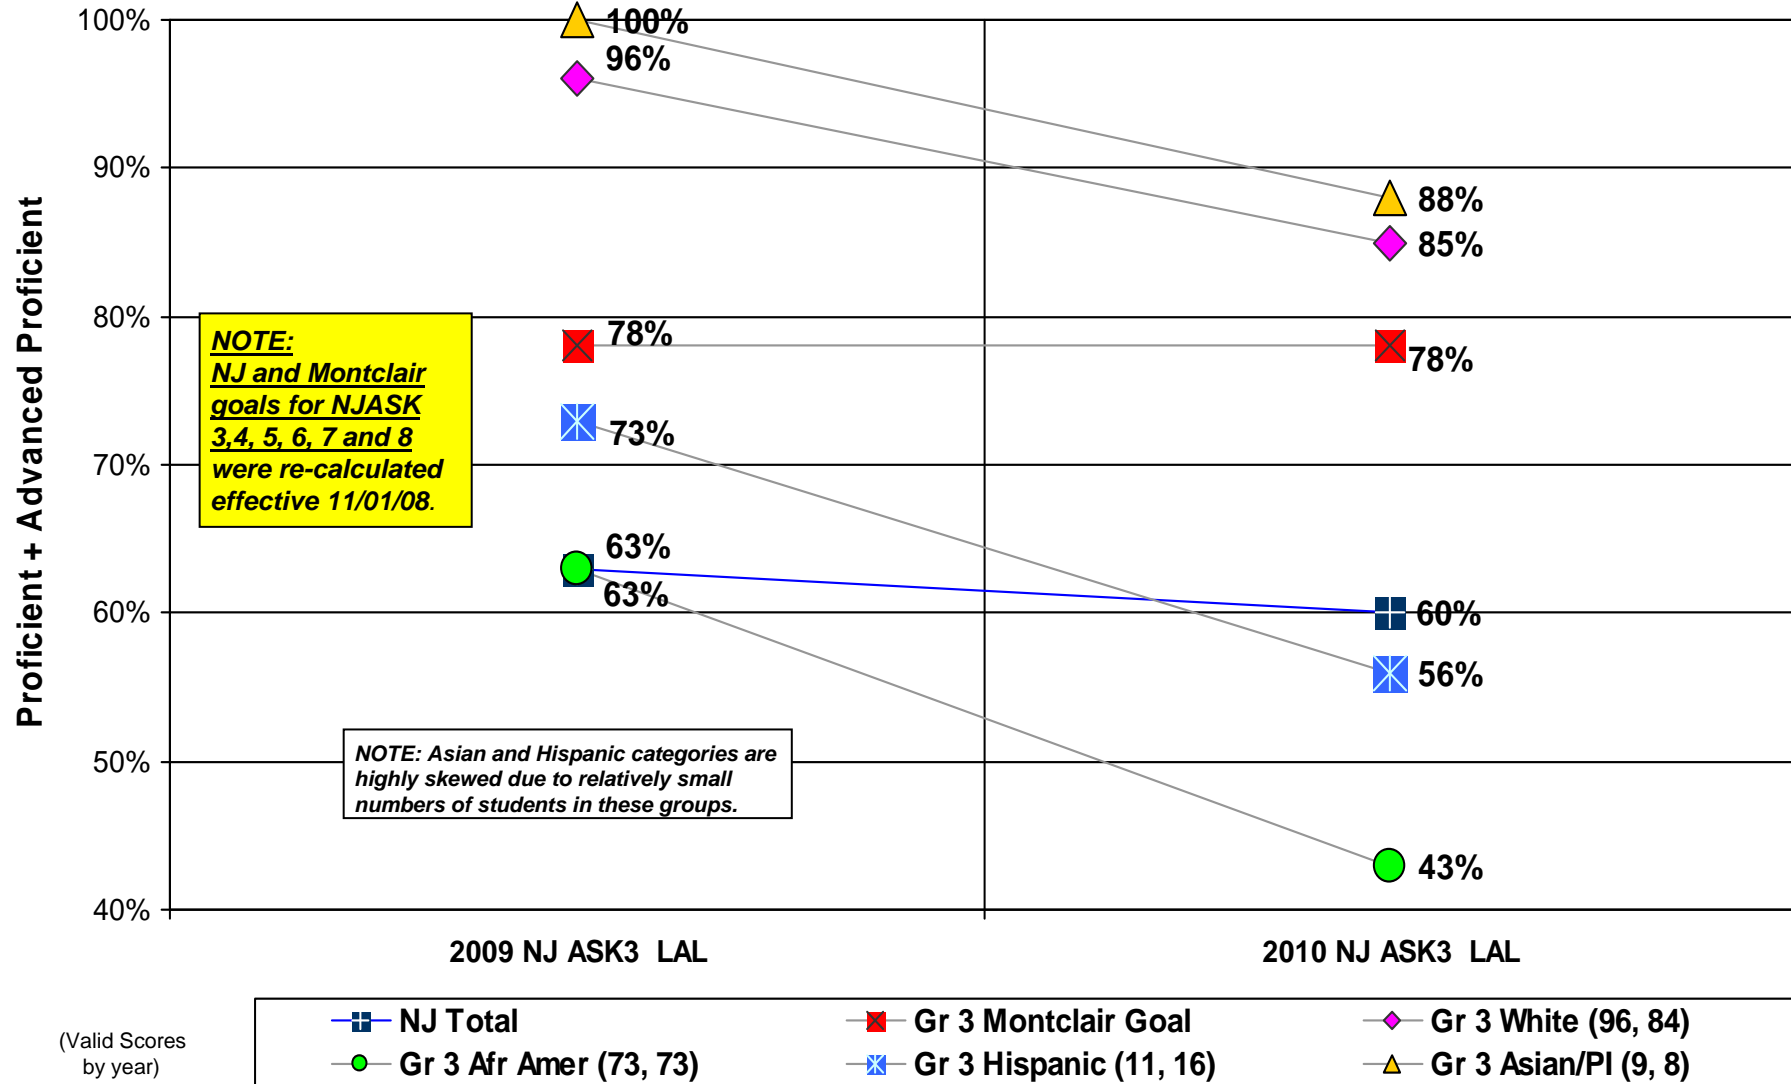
Proficient + Advanced Proficient

100%
90%
80%
70%
60%
50%
40%

100%
96%
88%
85%
78%
78%
73%
63%
63%
60%
56%
43%

NOTE:
NJ and Montclair goals for NJASK 3,4, 5, 6, 7 and 8 were re-calculated effective 11/01/08.

NOTE: Asian and Hispanic categories are highly skewed due to relatively small numbers of students in these groups.

2009 NJ ASK3 LAL
2010 NJ ASK3 LAL

(Valid Scores by year)

NJ Total
Gr 3 Montclair Goal
Gr 3 White (96, 84)
Gr 3 Afr Amer (73, 73)
Gr 3 Hispanic (11, 16)
Gr 3 Asian/PI (9, 8)